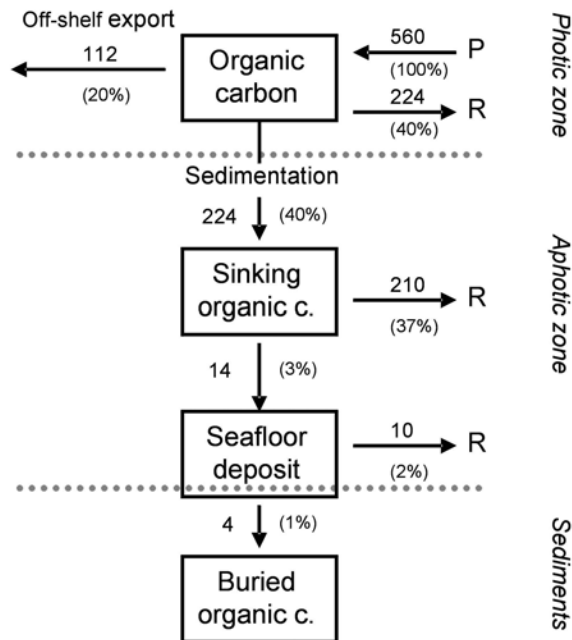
Off-shelf export

112

(20%)

Organic carbon

560

(100%)

P

224

(40%)

R

Photic zone

Sedimentation

224 (40%)

Sinking organic c.

210

(37%)

R

Aphotic zone

14 (3%)

Seafloor deposit

10

(2%)

R

4 (1%)

Buried organic c.

Sediments